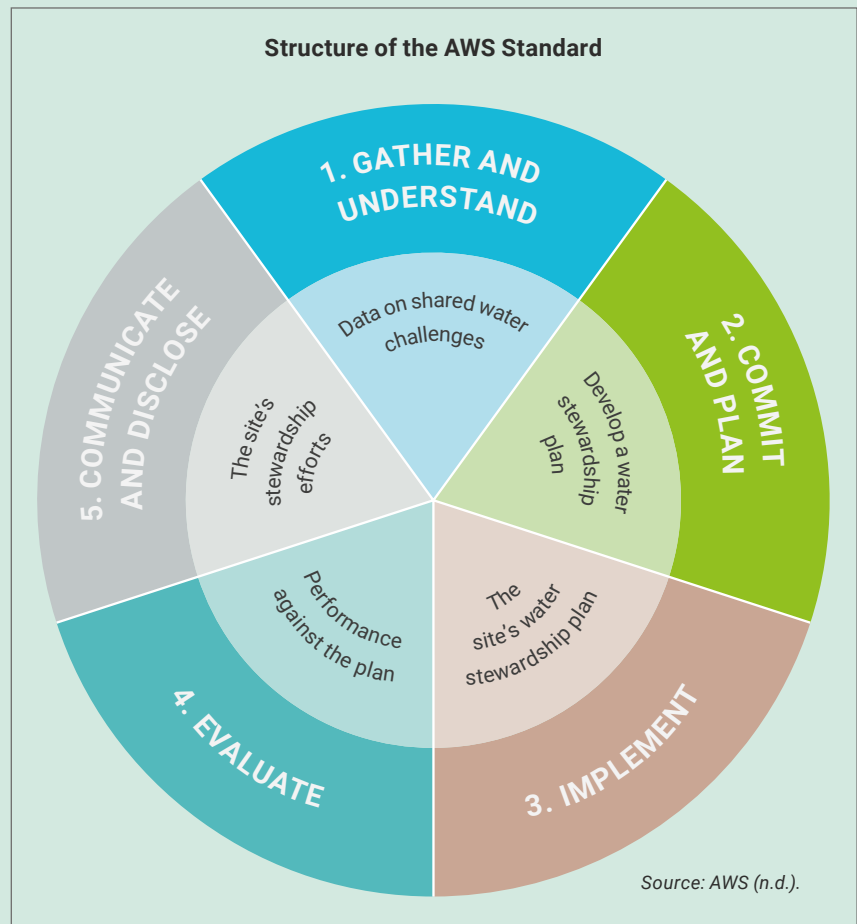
Structure of the AWS Standard

1. GATHER AND UNDERSTAND

Data on shared water challenges

2. COMMIT AND PLAN

Develop a water stewardship plan

3. IMPLEMENT

The site's water stewardship plan

4. EVALUATE

Performance against the plan

5. COMMUNICATE AND DISCLOSE

The site's stewardship efforts

Source: AWS (n.d.).